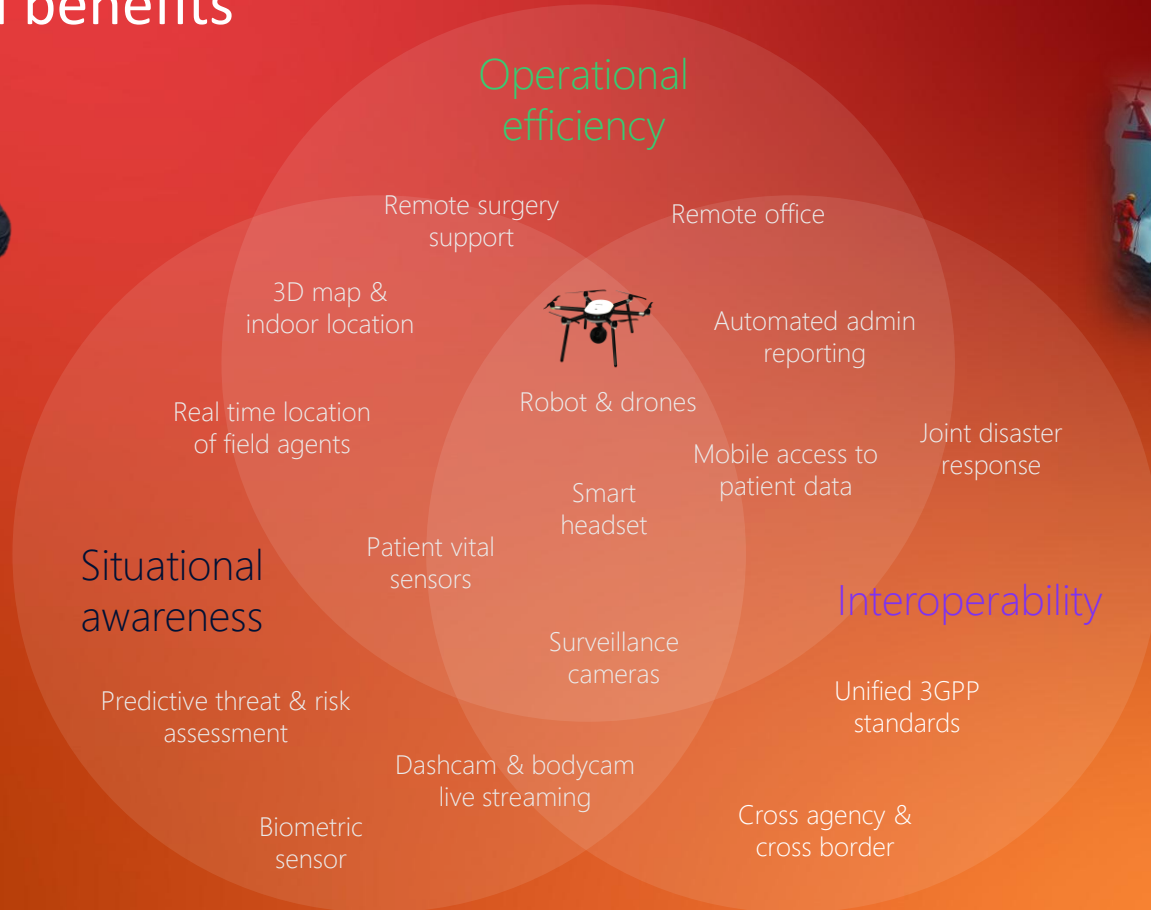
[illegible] benefits

Operational efficiency

Remote surgery support

Remote office

3D map & indoor location

Automated admin reporting

Real time location of field agents

Robot & drones

Joint disaster response

Mobile access to patient data

Smart headset

Situational awareness

Patient vital sensors

Interoperability

Surveillance cameras

Predictive threat & risk assessment

Unified 3GPP standards

Dashcam & bodycam live streaming

Biometric sensor

Cross agency & cross border